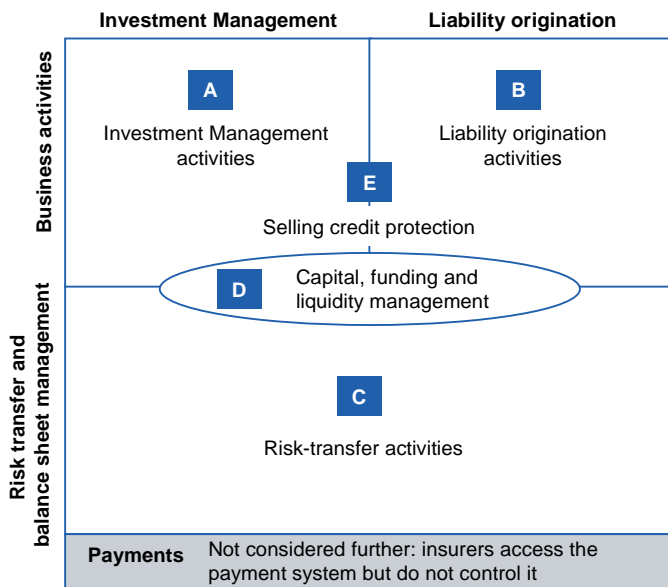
Investment Management

Liability origination

Business activities

A

Investment Management activities

B

Liability origination activities

E

Selling credit protection

D

Capital, funding and liquidity management

Risk transfer and balance sheet management

C

Risk-transfer activities

Payments

Not considered further: insurers access the payment system but do not control it